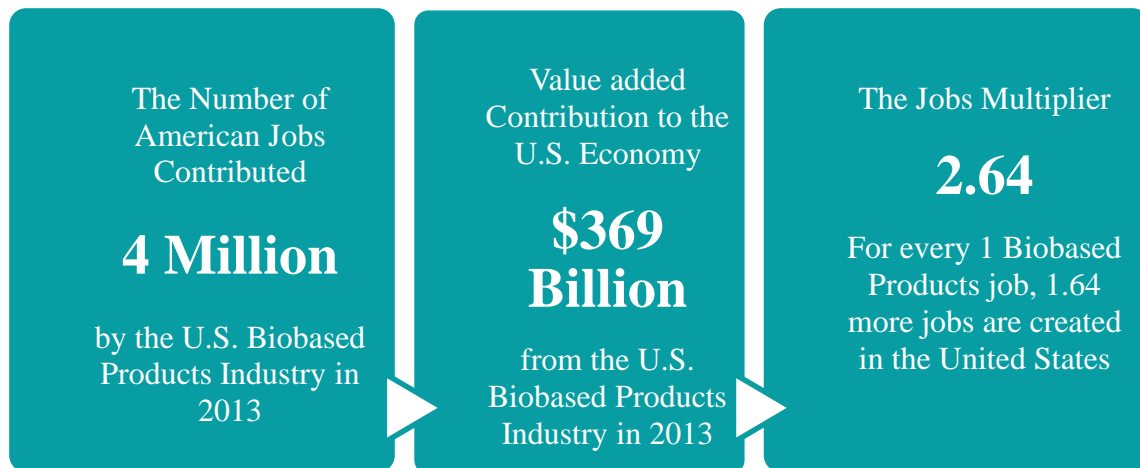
The Number of American Jobs Contributed

4 Million

by the U.S. Biobased Products Industry in 2013

Value added Contribution to the U.S. Economy

$369 Billion

from the U.S. Biobased Products Industry in 2013

The Jobs Multiplier

2.64

For every 1 Biobased Products job, 1.64 more jobs are created in the United States